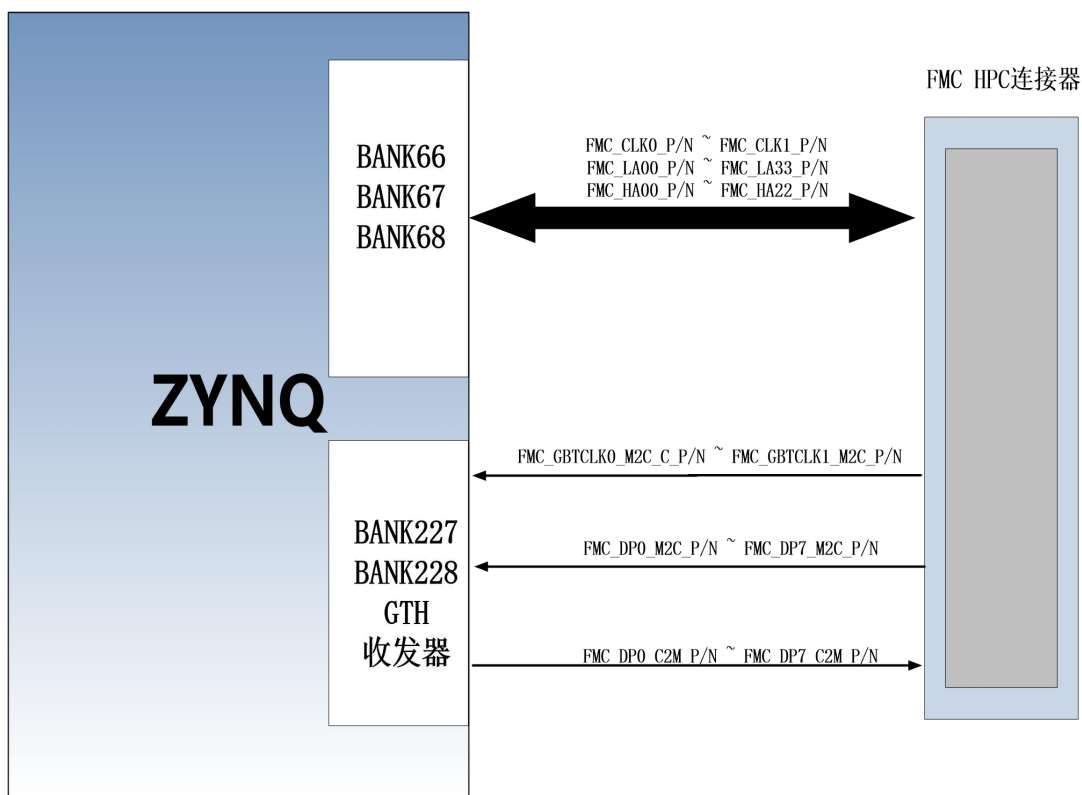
FMC HPC连接器

BANK66
BANK67
BANK68

FMC_CLK0_P/N ~ FMC_CLK1_P/N
FMC_LA00_P/N ~ FMC_LA33_P/N
FMC_HA00_P/N ~ FMC_HA22_P/N

ZYNQ

FMC_GBTCLK0_M2C_C_P/N ~ FMC_GBTCLK1_M2C_P/N

BANK227
BANK228
GTH
收发器

FMC_DP0_M2C_P/N ~ FMC_DP7_M2C_P/N

FMC_DP0_C2M_P/N ~ FMC_DP7_C2M_P/N